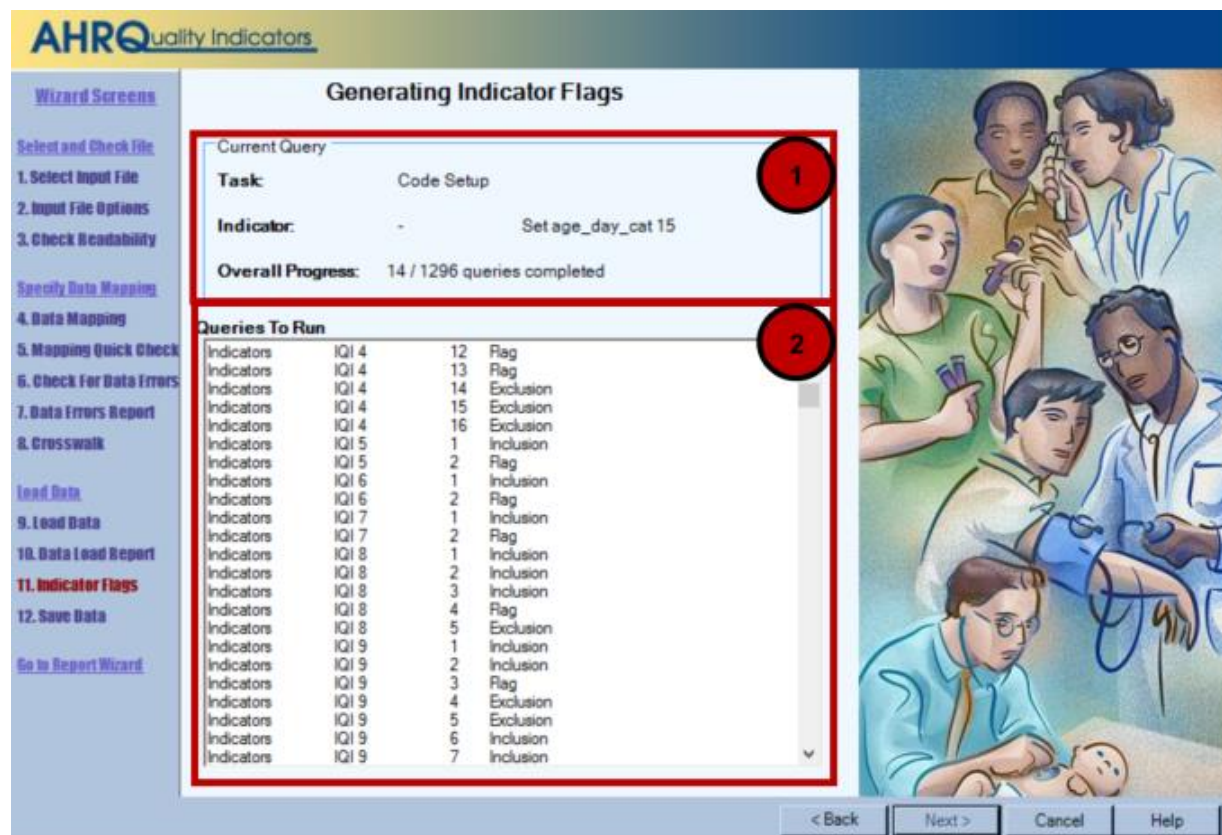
AHRQuality Indicators

Wizard Screens

Select and Check File
1. Select Input File
2. Input File Options
3. Check Readability

Specify Data Mapping
4. Data Mapping
5. Mapping Quick Check
6. Check For Data Errors
7. Data Errors Report
8. Crosswalk

Load Data
9. Load Data
10. Data Load Report
11. Indicator Flags
12. Save Data

Go to Report Wizard

Generating Indicator Flags

Current Query

Task: Code Setup

Indicator: - Set age_day_cat 15

Overall Progress: 14 / 1296 queries completed

1

Queries To Run

2

| | | | |
|---|---|---|---|
| Indicators | IQI 4 | 12 | Flag |
| Indicators | IQI 4 | 13 | Flag |
| Indicators | IQI 4 | 14 | Exclusion |
| Indicators | IQI 4 | 15 | Exclusion |
| Indicators | IQI 4 | 16 | Exclusion |
| Indicators | IQI 5 | 1 | Inclusion |
| Indicators | IQI 5 | 2 | Flag |
| Indicators | IQI 6 | 1 | Inclusion |
| Indicators | IQI 6 | 2 | Flag |
| Indicators | IQI 7 | 1 | Inclusion |
| Indicators | IQI 7 | 2 | Flag |
| Indicators | IQI 8 | 1 | Inclusion |
| Indicators | IQI 8 | 2 | Inclusion |
| Indicators | IQI 8 | 3 | Inclusion |
| Indicators | IQI 8 | 4 | Flag |
| Indicators | IQI 8 | 5 | Exclusion |
| Indicators | IQI 9 | 1 | Inclusion |
| Indicators | IQI 9 | 2 | Inclusion |
| Indicators | IQI 9 | 3 | Flag |
| Indicators | IQI 9 | 4 | Exclusion |
| Indicators | IQI 9 | 5 | Exclusion |
| Indicators | IQI 9 | 6 | Inclusion |
| Indicators | IQI 9 | 7 | Inclusion |

< Back Next > Cancel Help